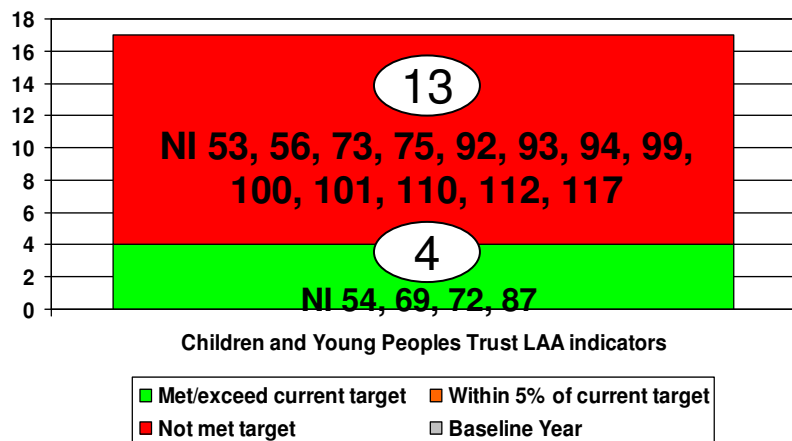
18
16
14
12
10
8
6
4
2
0

13
NI 53, 56, 73, 75, 92, 93, 94, 99, 100, 101, 110, 112, 117

4
NI 54, 69, 72, 87

Children and Young Peoples Trust LAA indicators

Met/exceed current target
Within 5% of current target
Not met target
Baseline Year